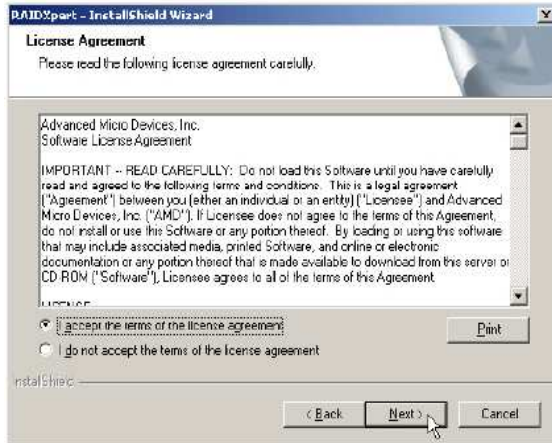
RAIDXpert - InstallShield Wizard

License Agreement

Please read the following license agreement carefully.

Advanced Micro Devices, Inc.
Software License Agreement

IMPORTANT -- READ CAREFULLY: Do not load this Software until you have carefully read and agreed to the following terms and conditions. This is a legal agreement ("Agreement") between you (either an individual or an entity) ("Licensee") and Advanced Micro Devices, Inc. ("AMD"). If Licensee does not agree to the terms of this Agreement, do not install or use this Software or any portion thereof. By loading or using this software that may include associated media, printed Software, and online or electronic documentation or any portion thereof that is made available to download from this server or CD-ROM ("Software"), Licensee agrees to all of the terms of this Agreement

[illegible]

I accept the terms of the license agreement

I do not accept the terms of the license agreement

Print

InstallShield

< Back

Next >

Cancel